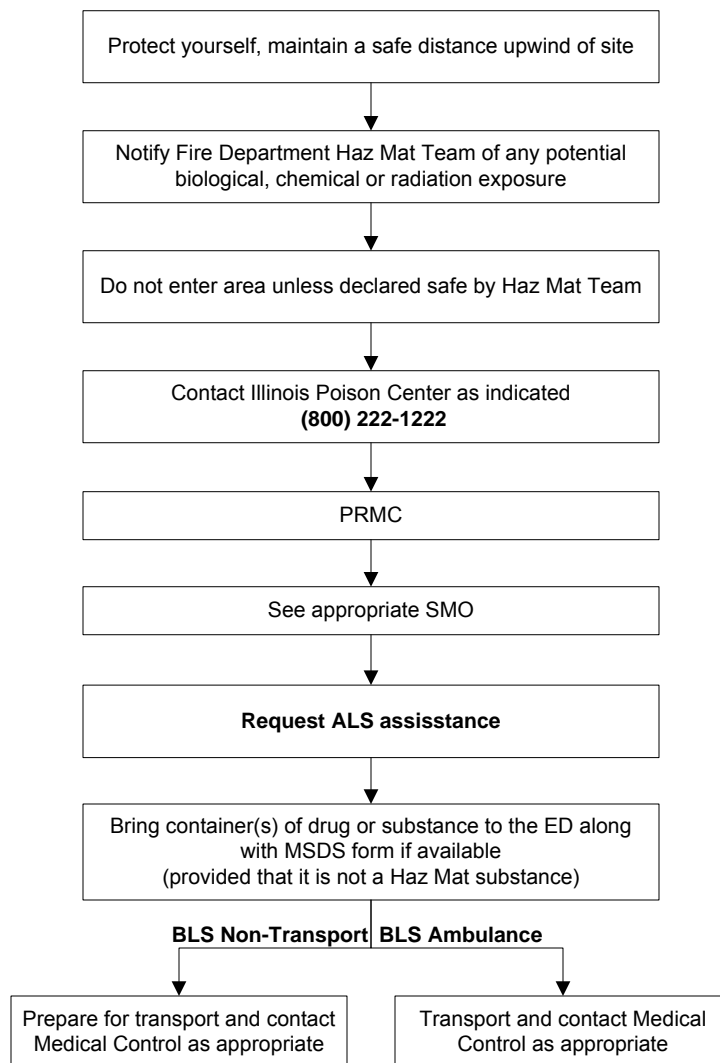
Protect yourself, maintain a safe distance upwind of site

Notify Fire Department Haz Mat Team of any potential biological, chemical or radiation exposure

Do not enter area unless declared safe by Haz Mat Team

Contact Illinois Poison Center as indicated
**(800) 222-1222**

PRMC

See appropriate SMO

**Request ALS assisstance**

Bring container(s) of drug or substance to the ED along with MSDS form if available
(provided that it is not a Haz Mat substance)

**BLS Non-Transport**

**BLS Ambulance**

Prepare for transport and contact Medical Control as appropriate

Transport and contact Medical Control as appropriate